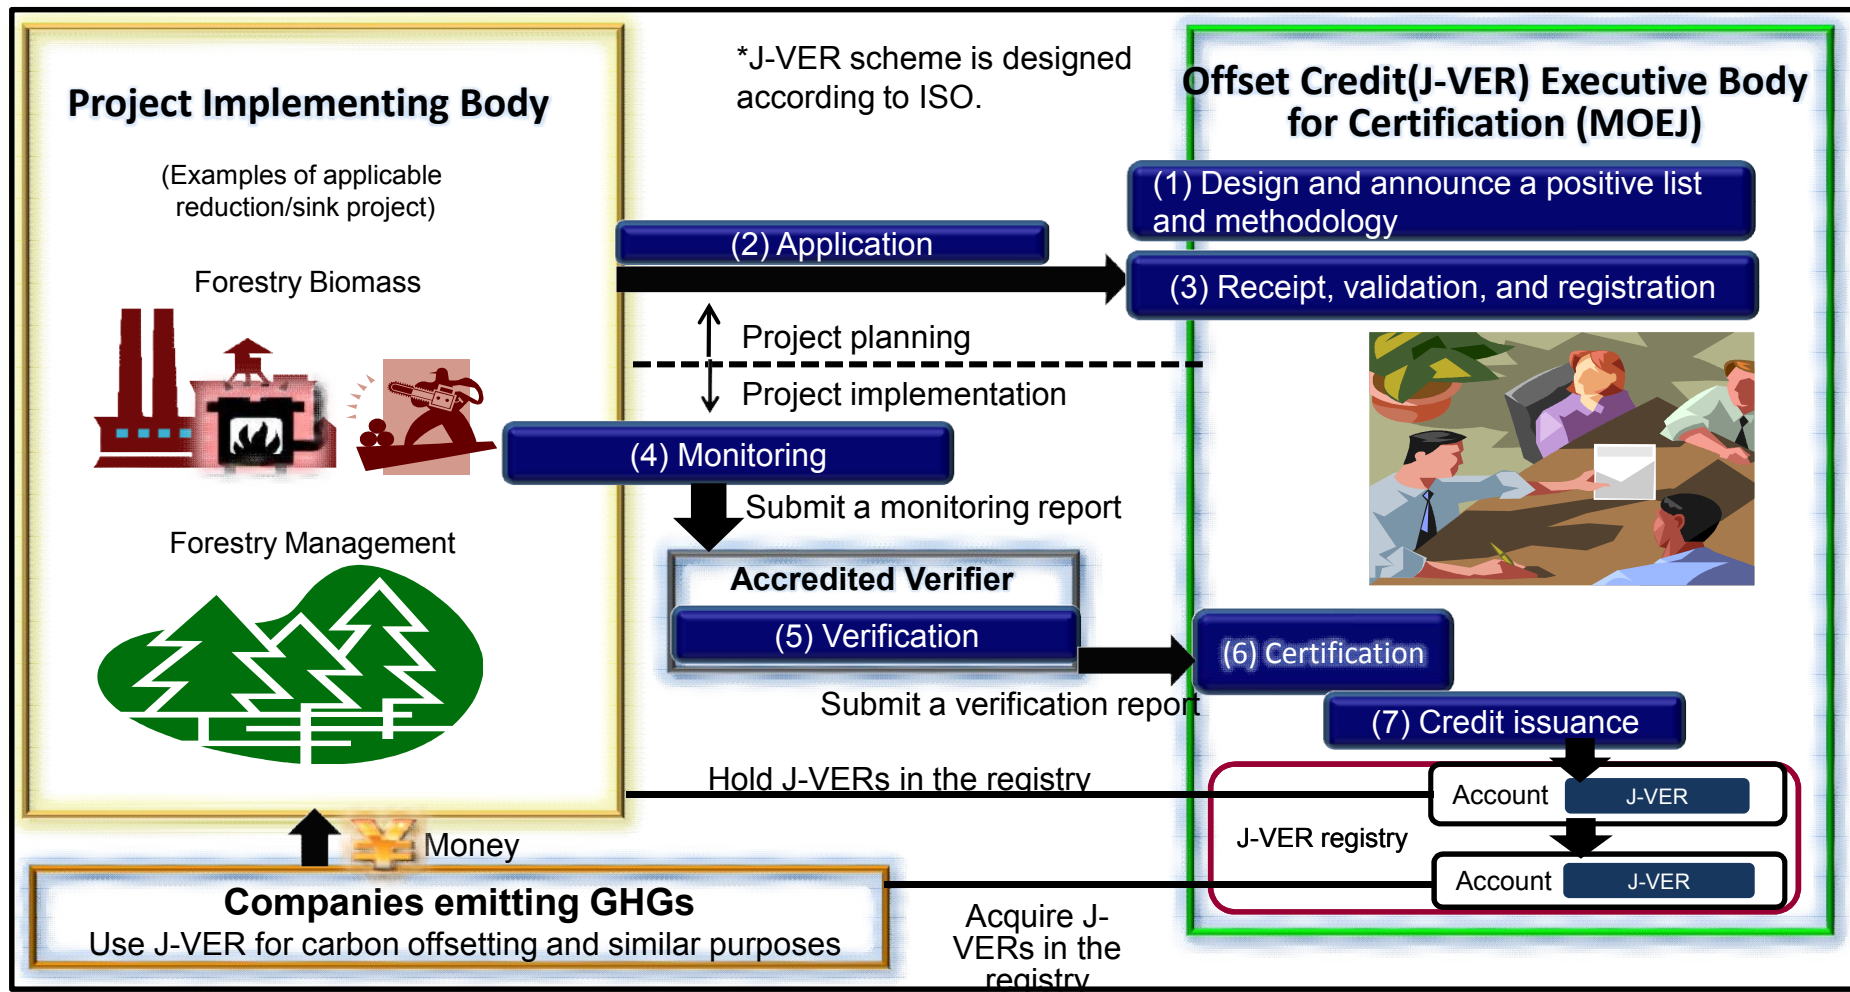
Project Implementing Body

(Examples of applicable reduction/sink project)

Forestry Biomass

Forestry Management

*J-VER scheme is designed according to ISO.

Offset Credit(J-VER) Executive Body for Certification (MOEJ)

(1) Design and announce a positive list and methodology

(2) Application

(3) Receipt, validation, and registration

Project planning

Project implementation

(4) Monitoring

Submit a monitoring report

Accredited Verifier

(5) Verification

(6) Certification

Submit a verification report

(7) Credit issuance

Hold J-VERs in the registry

Account J-VER

J-VER registry

Account J-VER

Money

Companies emitting GHGs
Use J-VER for carbon offsetting and similar purposes

Acquire J-VERs in the registry